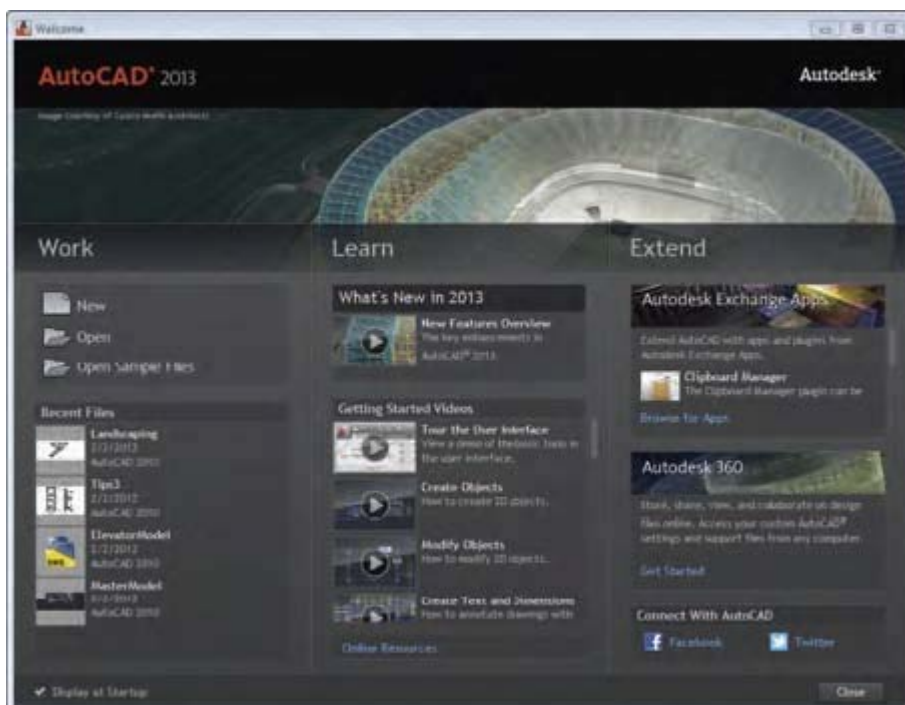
Welcome

AutoCAD® 2013

Autodesk®

Image courtesy of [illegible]

Work

New

Open

Open Sample Files

Recent Files

Landscaping
2/1/2012
AutoCAD 2010

Tips3
2/1/2012
AutoCAD 2010

ElevatorModel
2/1/2012
AutoCAD 2010

MasterModel
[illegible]
AutoCAD 2010

Learn

What's New in 2013

New Features Overview
The key enhancements in AutoCAD® 2013.

Getting Started Videos

Tour the User Interface
View a demo of the basic tools in the user interface.

Create Objects
How to create 2D objects.

Modify Objects
How to modify 2D objects.

Create Text and Dimensions
How to annotate drawings with

Online Resources

Extend

Autodesk Exchange Apps

Extend AutoCAD with apps and plugins from Autodesk Exchange Apps.

Clipboard Manager
The Clipboard Manager plugin can be

Browse for Apps

Autodesk 360

Store, share, view, and collaborate on design files online. Access your custom AutoCAD® settings and support files from any computer.

Get Started

Connect With AutoCAD

Facebook

Twitter

Display at Startup

Close